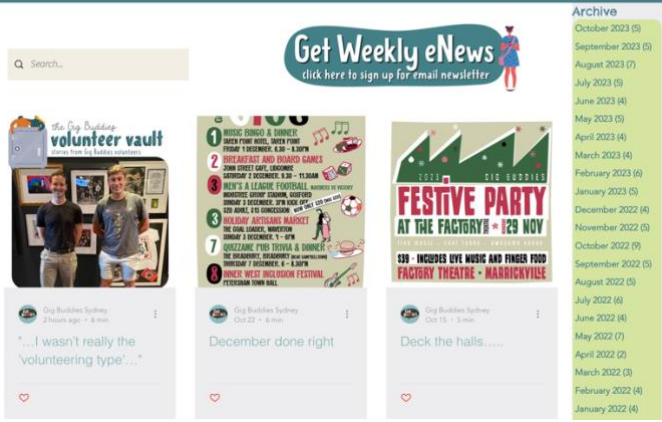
Search...

Get Weekly eNews
click here to sign up for email newsletter

Archive
October 2023 (5)
September 2023 (5)
August 2023 (7)
July 2023 (5)
June 2023 (4)
May 2023 (5)
April 2023 (4)
March 2023 (4)
February 2023 (6)
January 2023 (5)
December 2022 (4)
November 2022 (5)
October 2022 (9)
September 2022 (5)
August 2022 (5)
July 2022 (6)
June 2022 (4)
May 2022 (7)
April 2022 (2)
March 2022 (3)
February 2022 (4)
January 2022 (4)

the Gig Buddies volunteer vault
stories from Gig Buddies volunteers

1 MUSIC BINGO & DINNER
2 BREAKFAST AND BOARD GAMES
3 MEN'S A LEAGUE FOOTBALL
3 HOLIDAY ARTISANS MARKET
7 QUIZZAME PUB TRIVIA & DINNER
8 INNER WEST INCLUSION FESTIVAL

2023 GIG BUDDIES
FESTIVE PARTY
AT THE FACTORY * 29 NOV
$39 - INCLUDES LIVE MUSIC AND FINGER FOOD
FACTORY THEATRE * MARRICKVILLE

Gig Buddies Sydney
2 hours ago • 6 min
"...I wasn't really the 'volunteering type'..."

Gig Buddies Sydney
Oct 22 • 6 min
December done right

Gig Buddies Sydney
Oct 15 • 3 min
Deck the halls.....